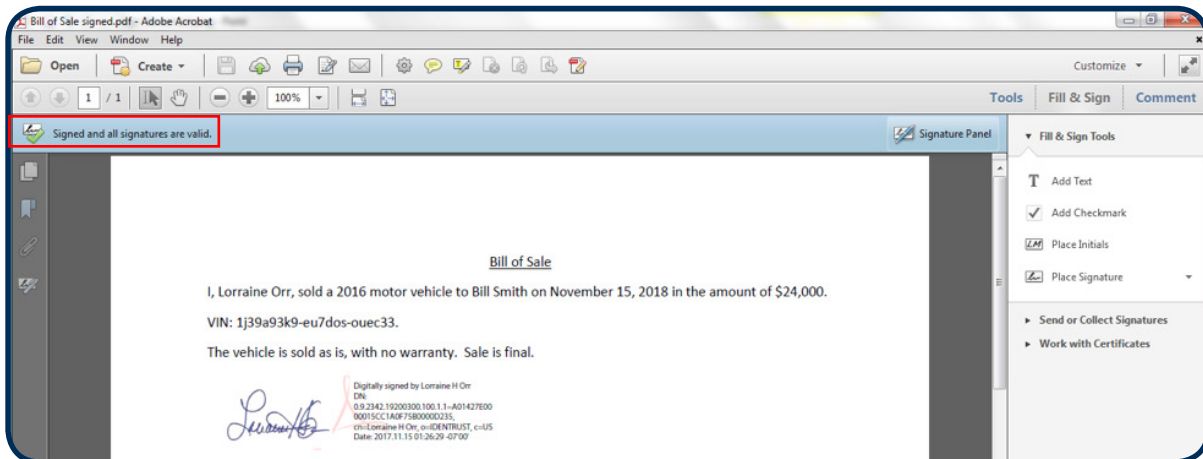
Bill of Sale signed.pdf - Adobe Acrobat

File Edit View Window Help

Open Create

Customize

1 / 1 100%

Tools Fill & Sign Comment

Signed and all signatures are valid.

Signature Panel

Fill & Sign Tools

Add Text

Add Checkmark

Place Initials

Place Signature

Send or Collect Signatures

Work with Certificates

Bill of Sale

I, Lorraine Orr, sold a 2016 motor vehicle to Bill Smith on November 15, 2018 in the amount of $24,000.

VIN: 1j39a93k9-eu7dos-ouec33.

The vehicle is sold as is, with no warranty. Sale is final.

Digitally signed by Lorraine H Orr
DN:
0.9.2342.19200300.100.1.1=A01427E00
00015CC1A0F75B0000D235,
cn=Lorraine H Orr, o=IDENTRUST, c=US
Date: 2017.11.15 01:26:29 -07'00'